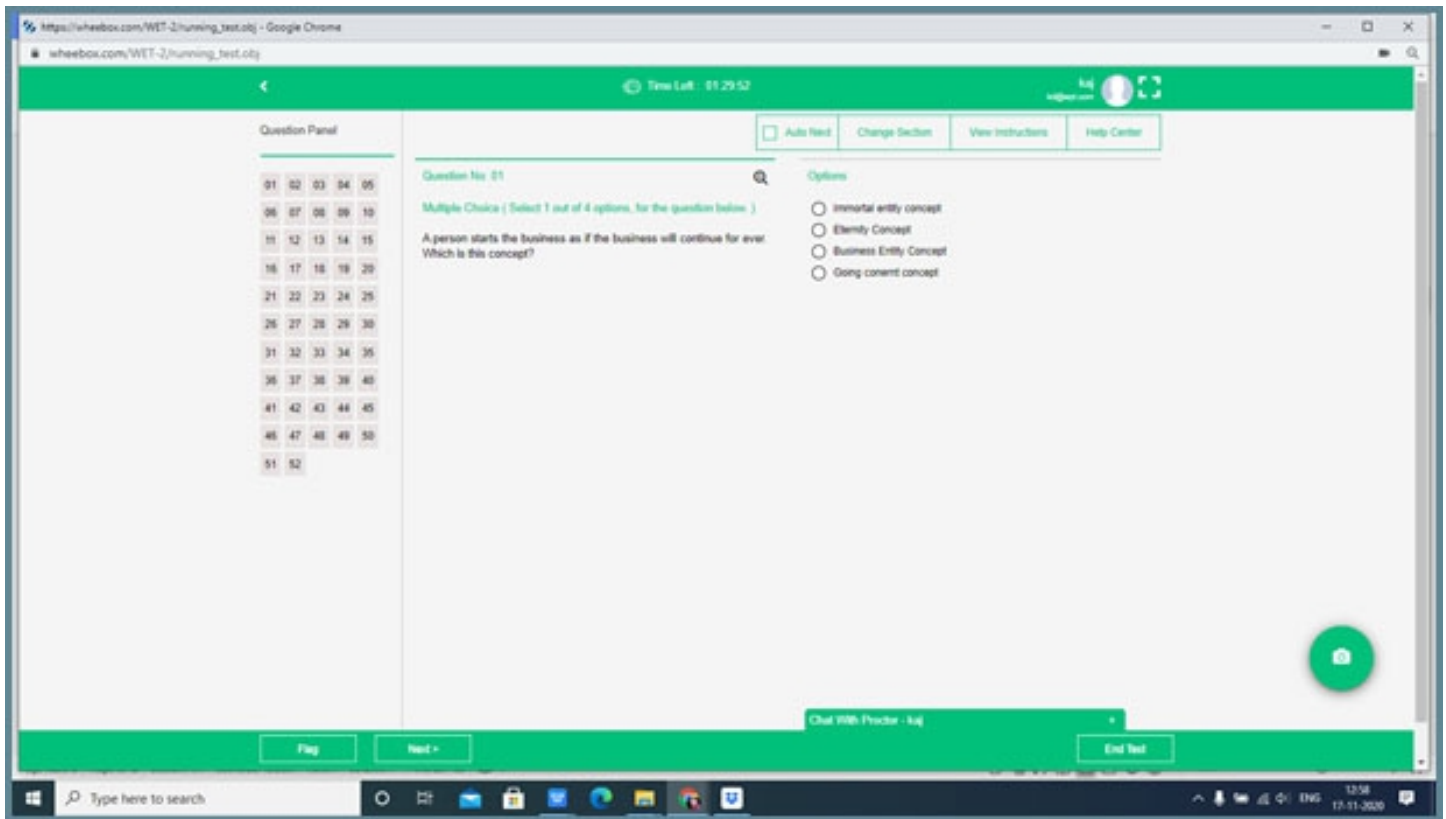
https://wheebox.com/WET-2/running_test.obj - Google Chrome

wheebox.com/WET-2/running_test.obj

Time Left : 01:29:52

kaj

Question Panel

| 01 | 02 | 03 | 04 | 05 |
|---|---|---|---|---|
| 06 | 07 | 08 | 09 | 10 |
| 11 | 12 | 13 | 14 | 15 |
| 16 | 17 | 18 | 19 | 20 |
| 21 | 22 | 23 | 24 | 25 |
| 26 | 27 | 28 | 29 | 30 |
| 31 | 32 | 33 | 34 | 35 |
| 36 | 37 | 38 | 39 | 40 |
| 41 | 42 | 43 | 44 | 45 |
| 46 | 47 | 48 | 49 | 50 |
| 51 | 52 | | | |

Auto Next

Change Section

View Instructions

Help Center

Question No: 01

Multiple Choice ( Select 1 out of 4 options, for the question below. )

A person starts the business as if the business will continue for ever. Which is this concept?

Options

Immortal entity concept

Eternity Concept

Business Entity Concept

Going conernt concept

Chat With Proctor - kaj

Flag

Next >

End Test

Type here to search

ENG

12:58
17-11-2020